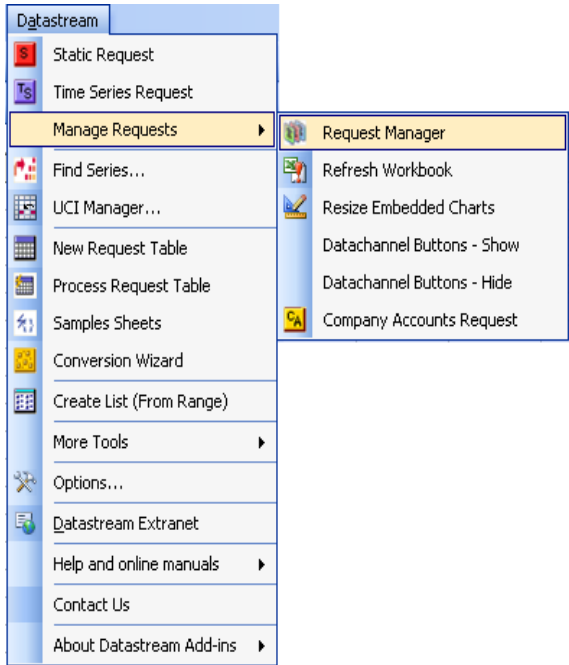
Datastream

S Static Request
TS Time Series Request
Manage Requests
Find Series...
UCI Manager...
New Request Table
Process Request Table
Samples Sheets
Conversion Wizard
Create List (From Range)
More Tools
Options...
Datastream Extranet
Help and online manuals
Contact Us
About Datastream Add-ins

Request Manager
Refresh Workbook
Resize Embedded Charts
Datachannel Buttons - Show
Datachannel Buttons - Hide
CA Company Accounts Request